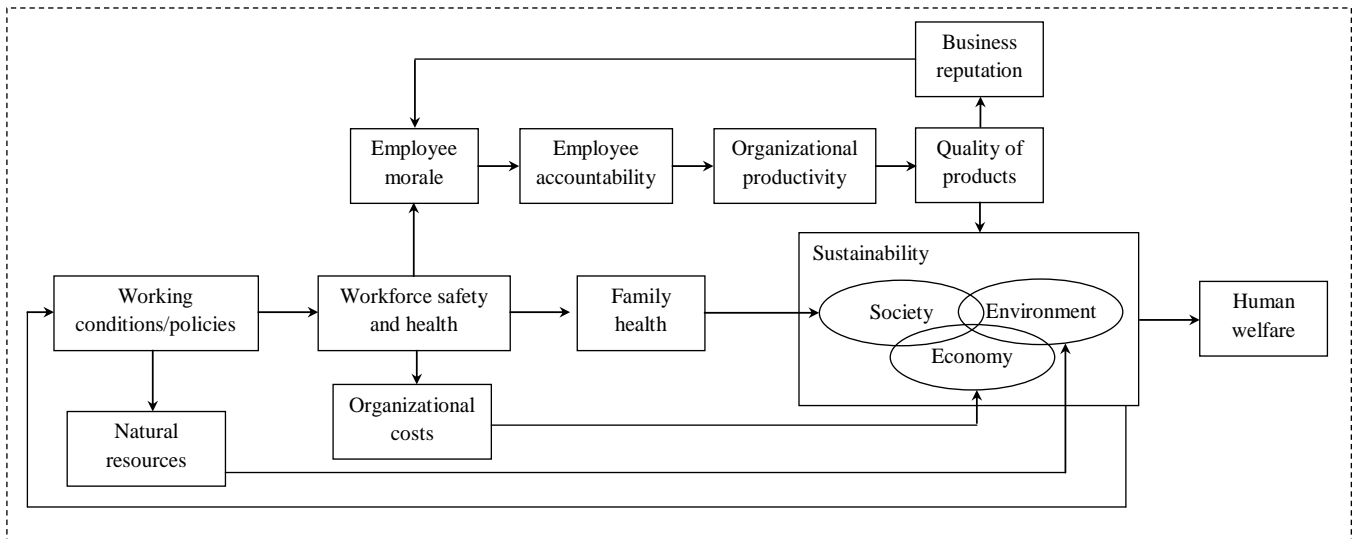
Business reputation

Employee morale

Employee accountability

Organizational productivity

Quality of products

Sustainability

Society

Environment

Economy

Working conditions/policies

Workforce safety and health

Family health

Human welfare

Natural resources

Organizational costs